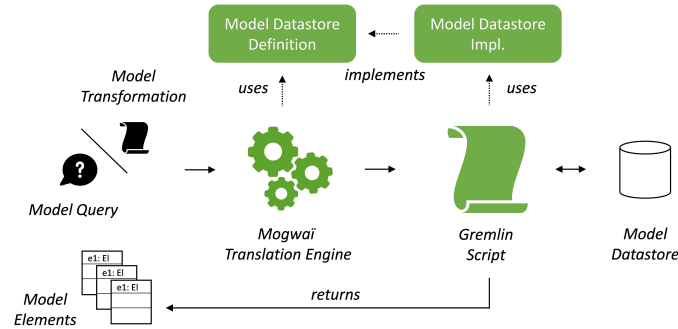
Model Datastore Definition

Model Datastore Impl.

implements

Model Transformation

uses

uses

?

Model Query

Mogwaï Translation Engine

Gremlin Script

Model Datastore

e1: El
e1: El
e1: El

Model Elements

returns